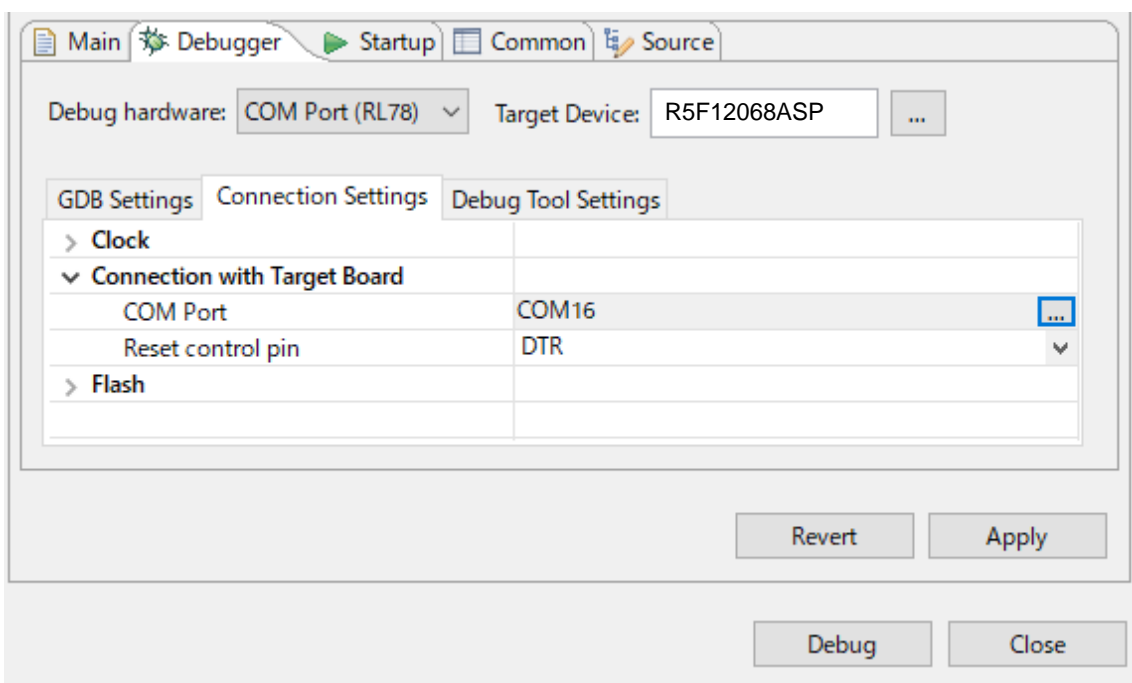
Main | Debugger | Startup | Common | Source

Debug hardware: COM Port (RL78)

Target Device: R5F12068ASP ...

GDB Settings | Connection Settings | Debug Tool Settings

| | |
|---|---|
| Clock | |
| Connection with Target Board | |
| COM Port | COM16 ... |
| Reset control pin | DTR |
| Flash | |

Revert

Apply

Debug

Close